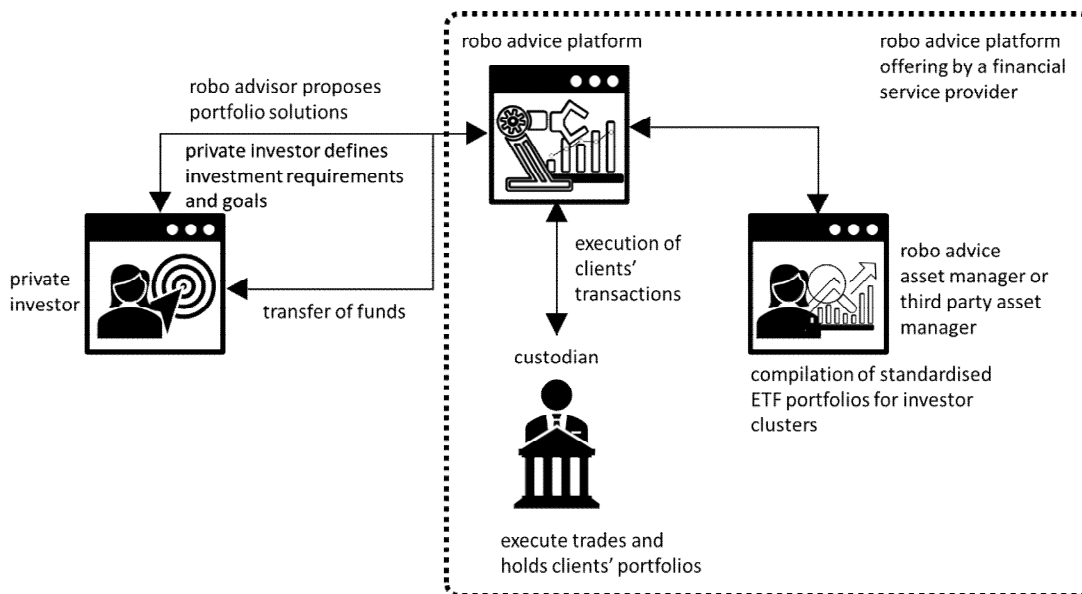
robo advice platform

robo advice platform offering by a financial service provider

robo advisor proposes portfolio solutions

private investor defines investment requirements and goals

private investor

transfer of funds

execution of clients' transactions

custodian

execute trades and holds clients' portfolios

robo advice asset manager or third party asset manager

compilation of standardised ETF portfolios for investor clusters